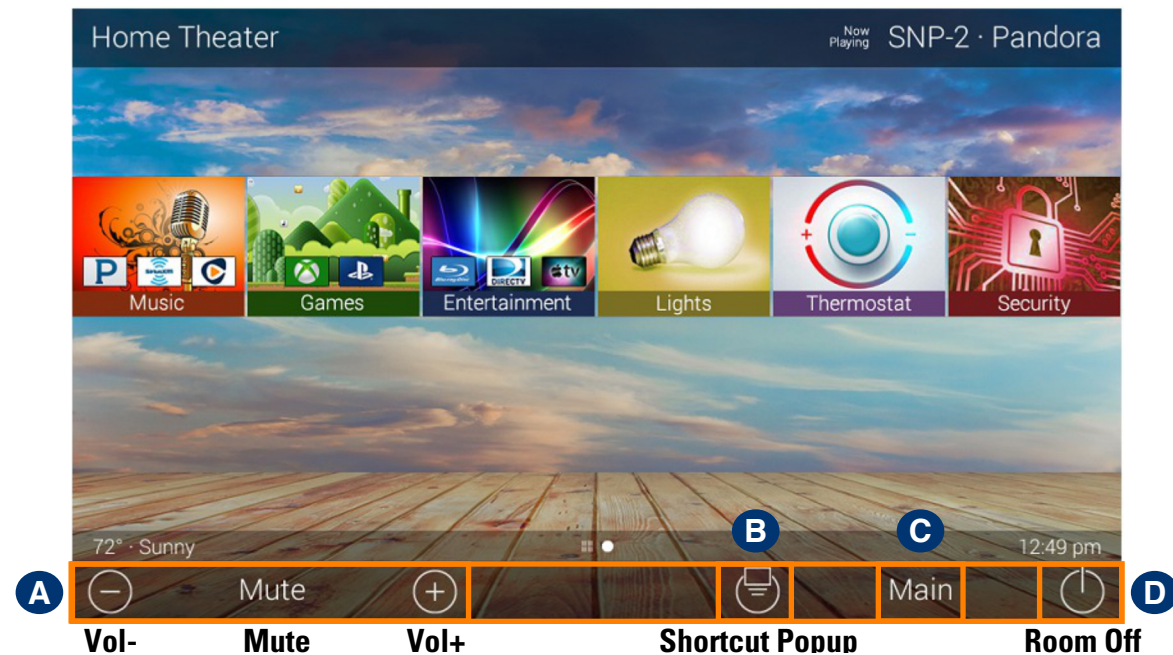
Home Theater

Now Playing SNP-2 · Pandora

P SiriusXM DIRECTV Blu-ray Disc tv

Music

Games

Entertainment

Lights

Thermostat

Security

72° · Sunny

12:49 pm

B

C

A

Mute

Main

D

Vol-

Mute

Vol+

Shortcut Popup

Room Off